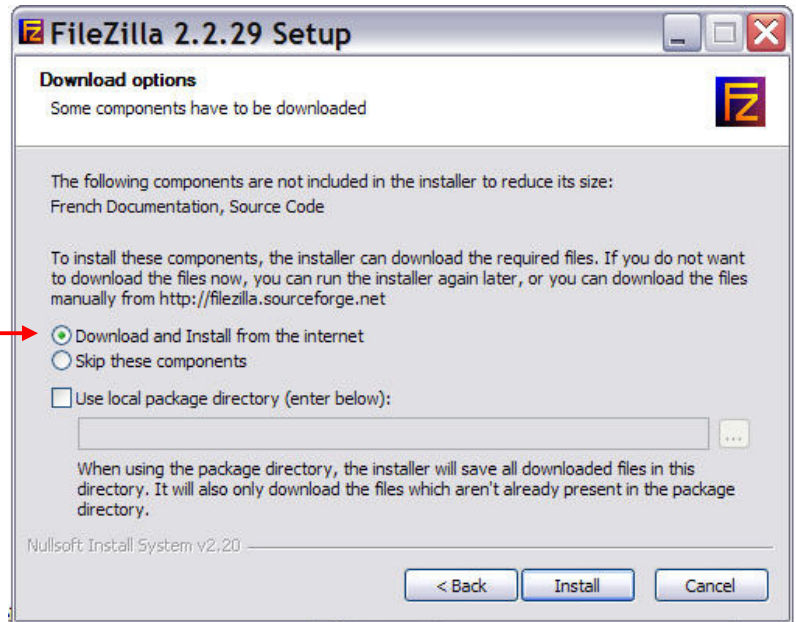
FileZilla 2.2.29 Setup

Download options
Some components have to be downloaded

The following components are not included in the installer to reduce its size:
French Documentation, Source Code

To install these components, the installer can download the required files. If you do not want to download the files now, you can run the installer again later, or you can download the files manually from http://filezilla.sourceforge.net

Download and Install from the internet
Skip these components

Use local package directory (enter below):

...

When using the package directory, the installer will save all downloaded files in this directory. It will also only download the files which aren't already present in the package directory.

Nullsoft Install System v2.20

< Back
Install
Cancel